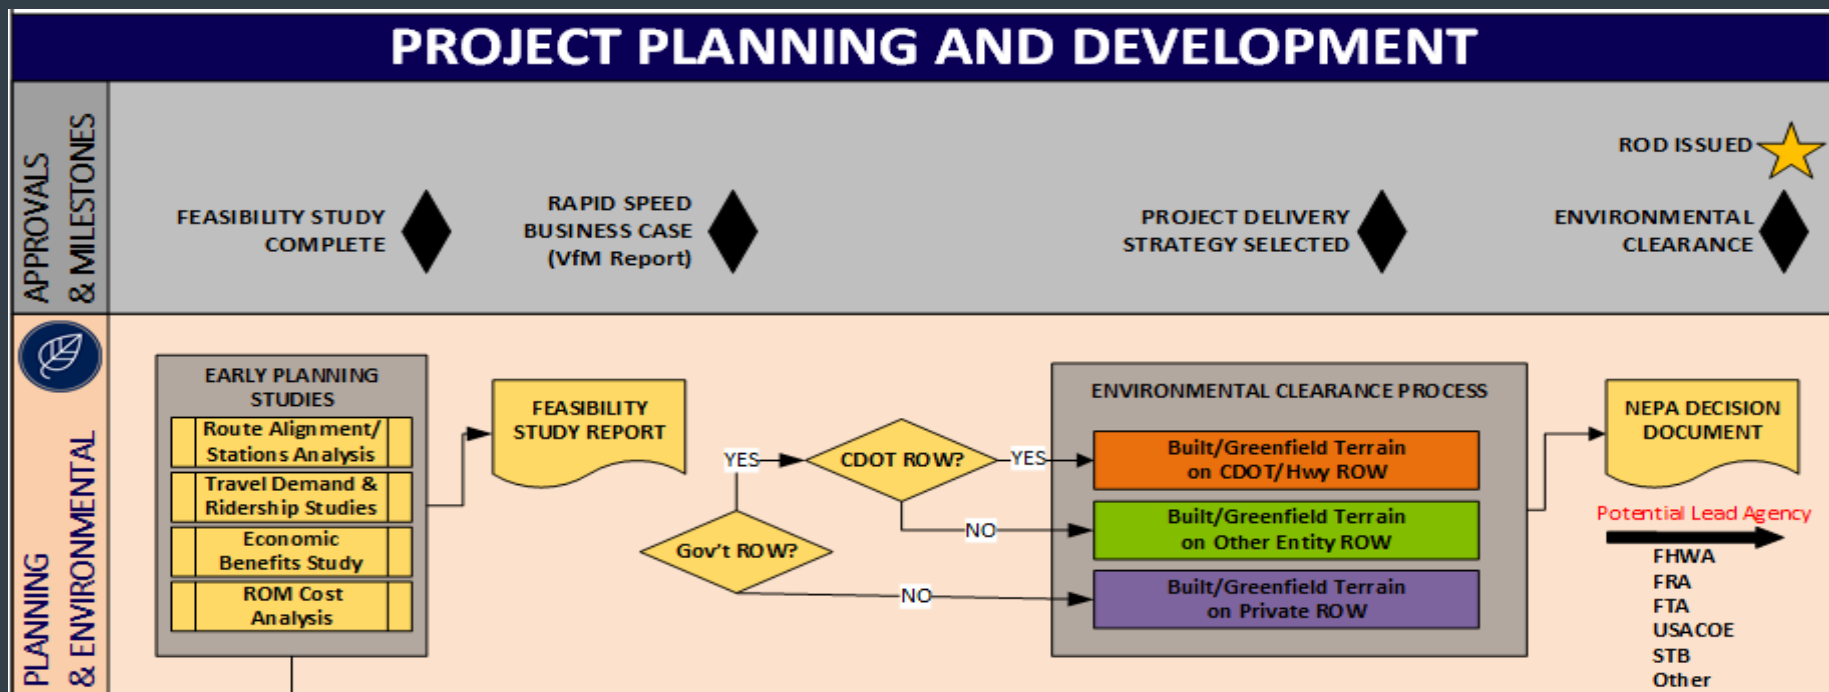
PROJECT PLANNING AND DEVELOPMENT

APPROVALS & MILESTONES

FEASIBILITY STUDY COMPLETE

RAPID SPEED BUSINESS CASE (VfM Report)

PROJECT DELIVERY STRATEGY SELECTED

ROD ISSUED

ENVIRONMENTAL CLEARANCE

PLANNING & ENVIRONMENTAL

EARLY PLANNING STUDIES

Route Alignment/ Stations Analysis

Travel Demand & Ridership Studies

Economic Benefits Study

ROM Cost Analysis

FEASIBILITY STUDY REPORT

YES

CDOT ROW?

YES

NO

Gov't ROW?

NO

ENVIRONMENTAL CLEARANCE PROCESS

Built/Greenfield Terrain on CDOT/Hwy ROW

Built/Greenfield Terrain on Other Entity ROW

Built/Greenfield Terrain on Private ROW

NEPA DECISION DOCUMENT

Potential Lead Agency

FHWA
FRA
FTA
USACOE
STB
Other